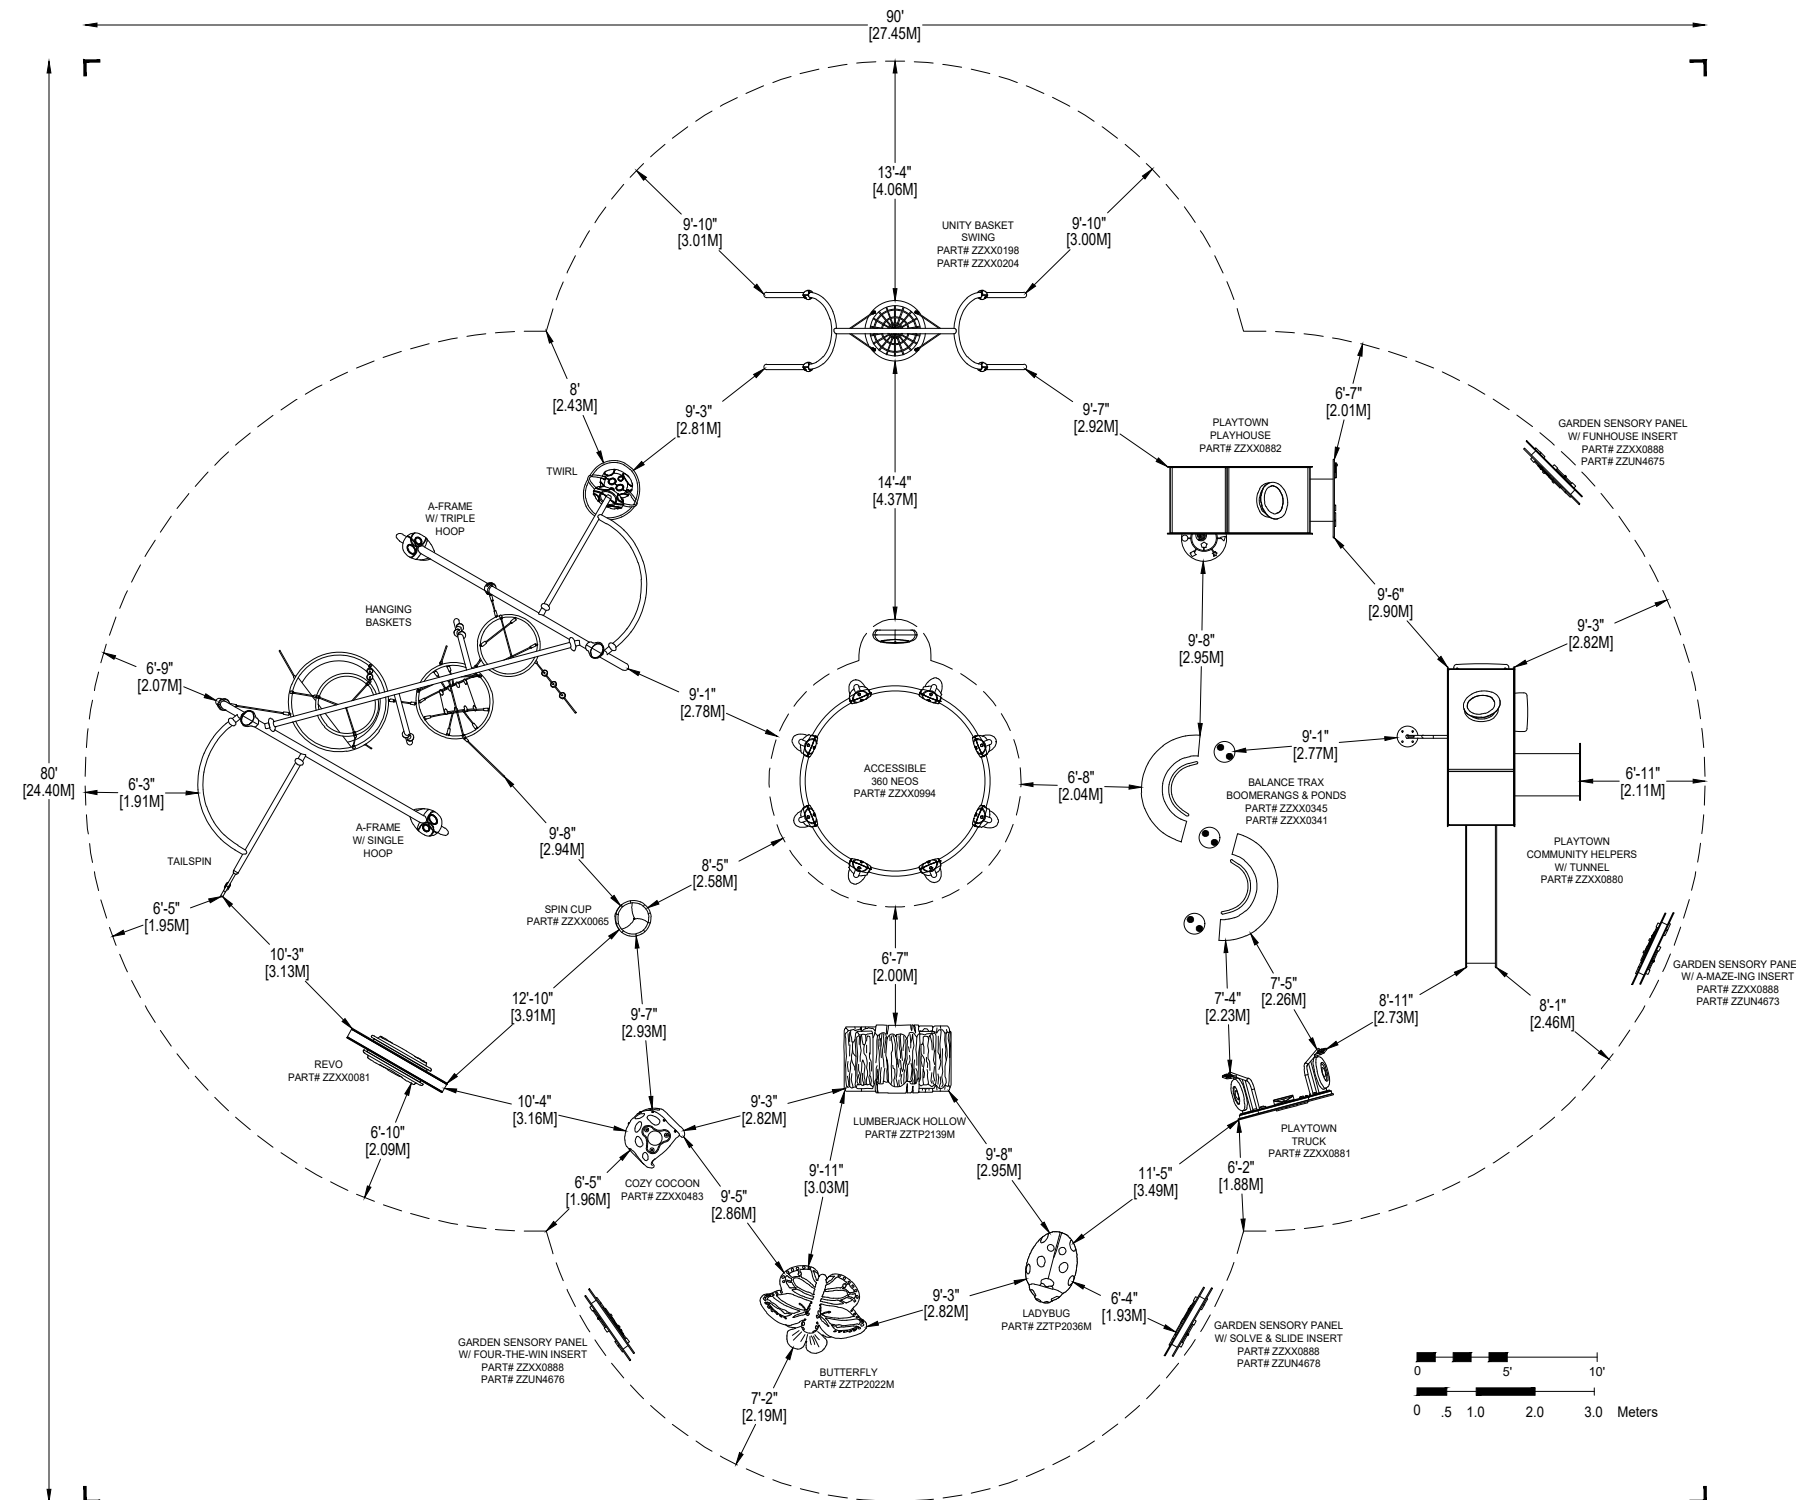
90'
[27.45M]

80'
[24.40M]

13'-4"
[4.06M]

9'-10"
[3.01M]

9'-10"
[3.00M]

UNITY BASKET
SWING
PART# ZZXX0198
PART# ZZXX0204

8'
[2.43M]

9'-3"
[2.81M]

9'-7"
[2.92M]

6'-7"
[2.01M]

PLAYTOWN
PLAYHOUSE
PART# ZZXX0882

GARDEN SENSORY PANEL
W/ FUNHOUSE INSERT
PART# ZZXX0888
PART# ZZUN4675

TWIRL

14'-4"
[4.37M]

A-FRAME
W/ TRIPLE
HOOP

HANGING
BASKETS

9'-6"
[2.90M]

9'-3"
[2.82M]

9'-8"
[2.95M]

6'-9"
[2.07M]

9'-1"
[2.78M]

9'-1"
[2.77M]

ACCESSIBLE
360 NEOS
PART# ZZXX0994

6'-3"
[1.91M]

6'-8"
[2.04M]

BALANCE TRAX
BOOMERANGS & PONDS
PART# ZZXX0345
PART# ZZXX0341

6'-11"
[2.11M]

A-FRAME
W/ SINGLE
HOOP

9'-8"
[2.94M]

TAILSPIN

8'-5"
[2.58M]

PLAYTOWN
COMMUNITY HELPERS
W/ TUNNEL
PART# ZZXX0880

6'-5"
[1.95M]

SPIN CUP
PART# ZZXX0065

10'-3"
[3.13M]

6'-7"
[2.00M]

GARDEN SENSORY PANE
W/ A-MAZE-ING INSERT
PART# ZZXX0888
PART# ZZUN4673

12'-10"
[3.91M]

9'-7"
[2.93M]

7'-4"
[2.23M]

7'-5"
[2.26M]

8'-11"
[2.73M]

8'-1"
[2.46M]

REVO
PART# ZZXX0081

10'-4"
[3.16M]

9'-3"
[2.82M]

LUMBERJACK HOLLOW
PART# ZZTP2139M

PLAYTOWN
TRUCK
PART# ZZXX0881

6'-10"
[2.09M]

6'-5"
[1.96M]

COZY COCOON
PART# ZZXX0483

9'-5"
[2.86M]

9'-11"
[3.03M]

9'-8"
[2.95M]

11'-5"
[3.49M]

6'-2"
[1.88M]

9'-3"
[2.82M]

LADYBUG
PART# ZZTP2036M

6'-4"
[1.93M]

GARDEN SENSORY PANEL
W/ SOLVE & SLIDE INSERT
PART# ZZXX0888
PART# ZZUN4678

GARDEN SENSORY PANEL
W/ FOUR-THE-WIN INSERT
PART# ZZXX0888
PART# ZZUN4676

BUTTERFLY
PART# ZZTP2022M

7'-2"
[2.19M]

0 5' 10'

0 .5 1.0 2.0 3.0 Meters